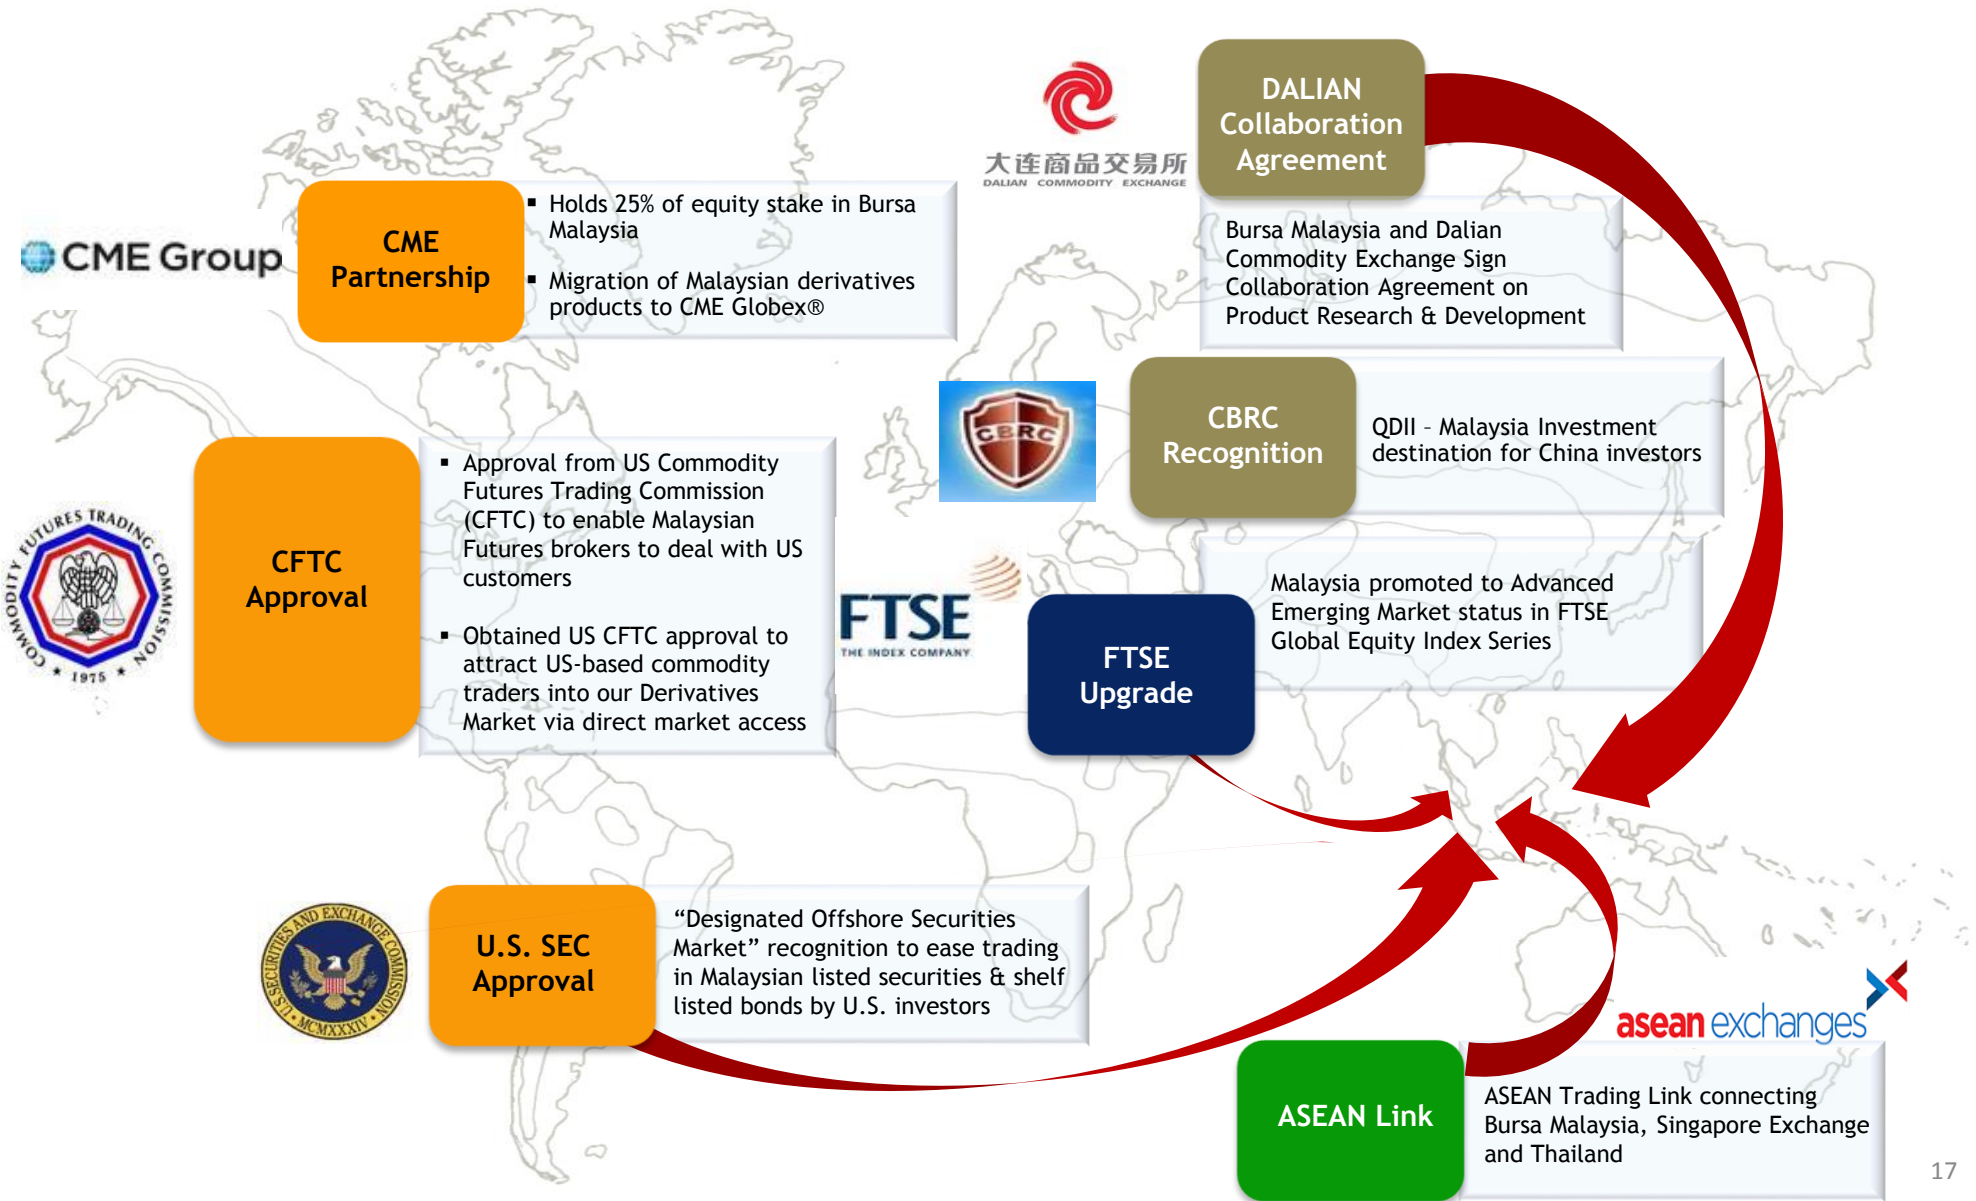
CME Group

CME Partnership

- Holds 25% of equity stake in Bursa Malaysia
- Migration of Malaysian derivatives products to CME Globex®

大连商品交易所
DALIAN COMMODITY EXCHANGE

DALIAN Collaboration Agreement

Bursa Malaysia and Dalian Commodity Exchange Sign Collaboration Agreement on Product Research & Development

CBRC

CBRC Recognition

QDII – Malaysia Investment destination for China investors

COMMODITY FUTURES TRADING COMMISSION 1975

CFTC Approval

- Approval from US Commodity Futures Trading Commission (CFTC) to enable Malaysian Futures brokers to deal with US customers
- Obtained US CFTC approval to attract US-based commodity traders into our Derivatives Market via direct market access

FTSE THE INDEX COMPANY

FTSE Upgrade

Malaysia promoted to Advanced Emerging Market status in FTSE Global Equity Index Series

U.S. SECURITIES AND EXCHANGE COMMISSION MCMXXXIV

U.S. SEC Approval

“Designated Offshore Securities Market” recognition to ease trading in Malaysian listed securities & shelf listed bonds by U.S. investors

asean exchanges

ASEAN Link

ASEAN Trading Link connecting Bursa Malaysia, Singapore Exchange and Thailand

17